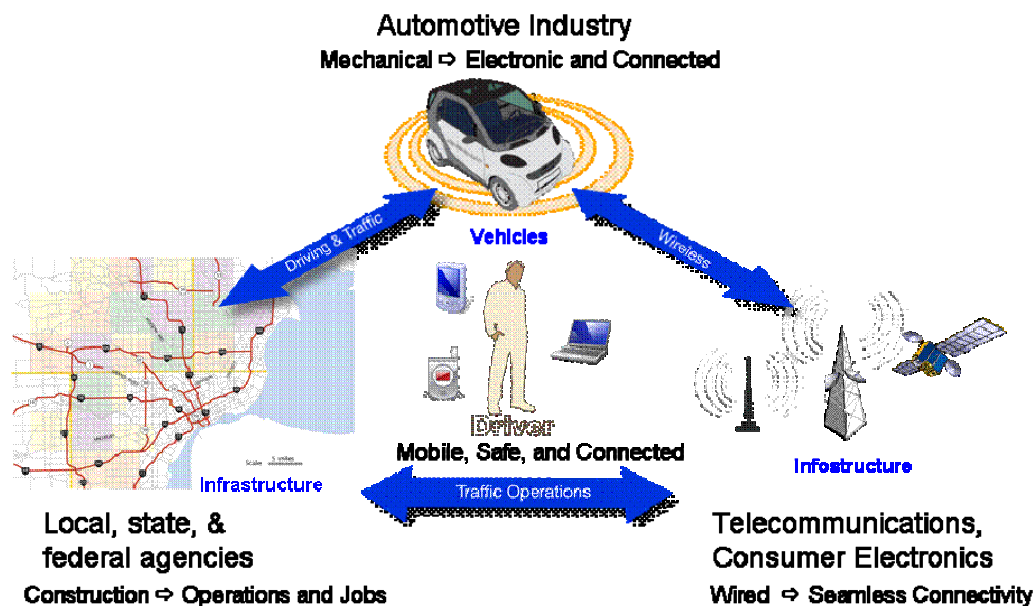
Automotive Industry

Mechanical ⇨ Electronic and Connected

Driving & Traffic

Wireless

Vehicles

Driver

Mobile, Safe, and Connected

Infrastructure

Infostructure

Traffic Operations

Local, state, & federal agencies

Construction ⇨ Operations and Jobs

Telecommunications, Consumer Electronics

Wired ⇨ Seamless Connectivity